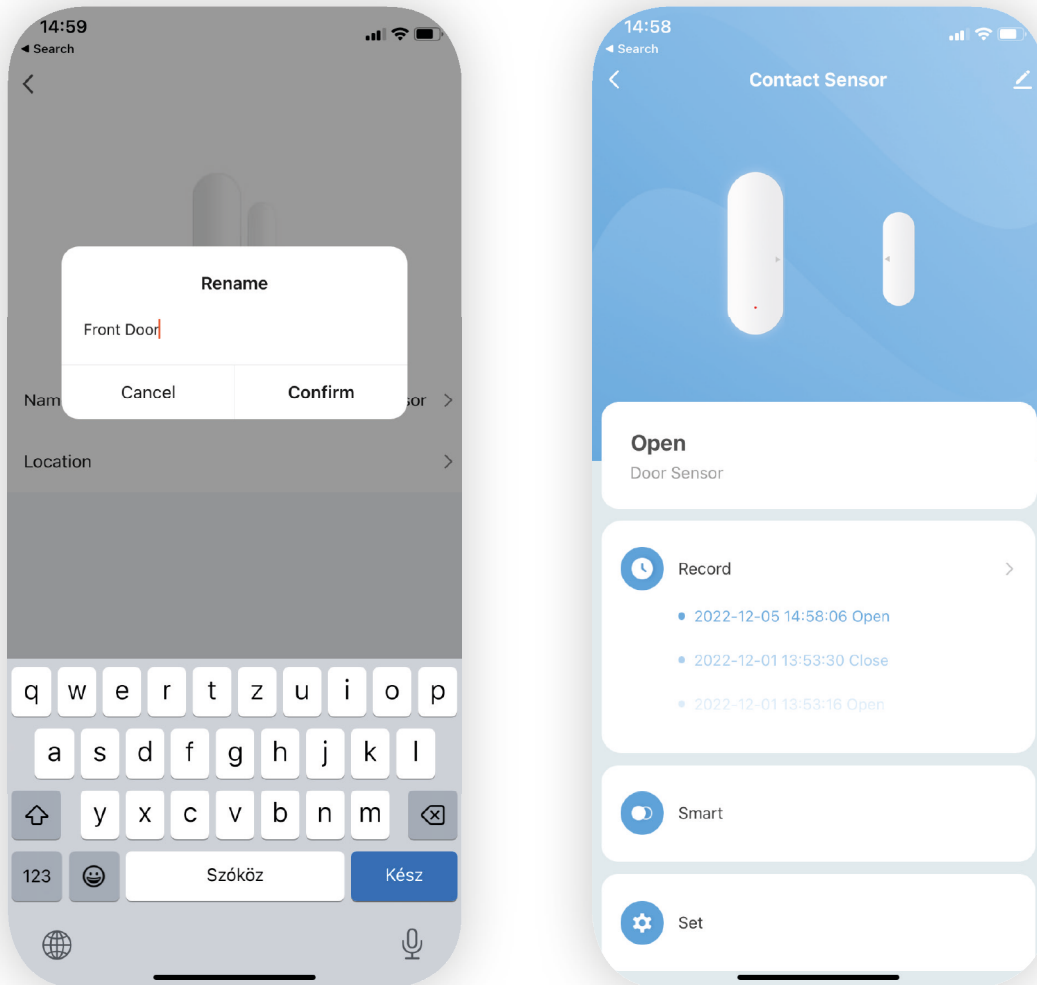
14:59
◂ Search

Rename

Front Door

Cancel

Confirm

Nam

sor

Location

q w e r t z u i o p
a s d f g h j k l
y x c v b n m
123
Szóköz
Kész

14:58
◂ Search

Contact Sensor

Open
Door Sensor

Record
2022-12-05 14:58:06 Open
2022-12-01 13:53:30 Close
2022-12-01 13:53:16 Open

Smart

Set